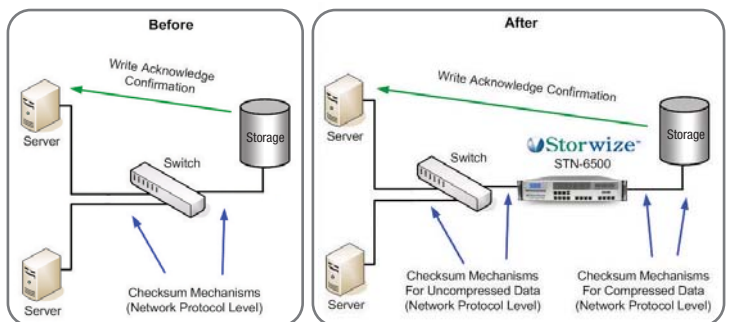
Before

Write Acknowledge Confirmation

Storage

Server

Switch

Server

Checksum Mechanisms (Network Protocol Level)

After

Write Acknowledge Confirmation

Storage

Server

Storwize™
STN-6500

Switch

Server

Checksum Mechanisms For Uncompressed Data (Network Protocol Level)

Checksum Mechanisms For Compressed Data (Network Protocol Level)